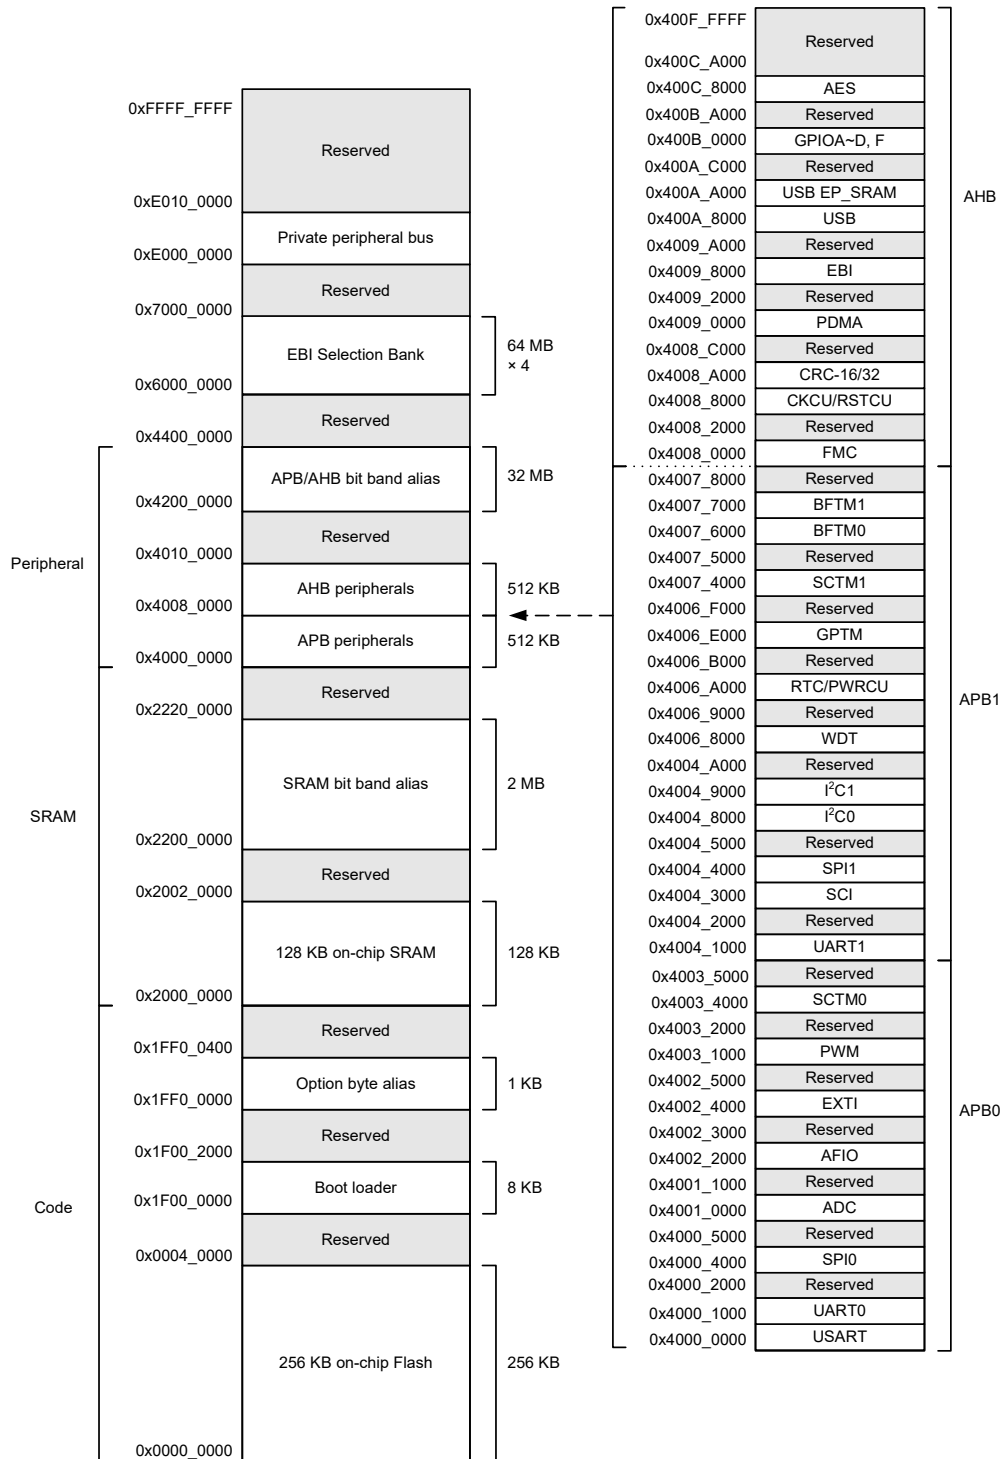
0xFFFF_FFFF
Reserved
0xE010_0000
Private peripheral bus
0xE000_0000
Reserved
0x7000_0000
EBI Selection Bank
64 MB × 4
0x6000_0000
Reserved
0x4400_0000
APB/AHB bit band alias
32 MB
0x4200_0000
Reserved
0x4010_0000
Peripheral
AHB peripherals
512 KB
0x4008_0000
APB peripherals
512 KB
0x4000_0000
Reserved
0x2220_0000
SRAM bit band alias
2 MB
SRAM
0x2200_0000
Reserved
0x2002_0000
128 KB on-chip SRAM
128 KB
0x2000_0000
Reserved
0x1FF0_0400
Option byte alias
1 KB
0x1FF0_0000
Reserved
0x1F00_2000
Boot loader
8 KB
Code
0x1F00_0000
Reserved
0x0004_0000
256 KB on-chip Flash
256 KB
0x0000_0000

0x400F_FFFF
Reserved
0x400C_A000
0x400C_8000 AES
0x400B_A000 Reserved
0x400B_0000 GPIOA~D, F
0x400A_C000 Reserved
0x400A_A000 USB EP_SRAM
0x400A_8000 USB
0x4009_A000 Reserved
0x4009_8000 EBI
0x4009_2000 Reserved
0x4009_0000 PDMA
0x4008_C000 Reserved
0x4008_A000 CRC-16/32
0x4008_8000 CKCU/RSTCU
0x4008_2000 Reserved
0x4008_0000 FMC
AHB
0x4007_8000 Reserved
0x4007_7000 BFTM1
0x4007_6000 BFTM0
0x4007_5000 Reserved
0x4007_4000 SCTM1
0x4006_F000 Reserved
0x4006_E000 GPTM
0x4006_B000 Reserved
0x4006_A000 RTC/PWRCU
0x4006_9000 Reserved
0x4006_8000 WDT
0x4004_A000 Reserved
0x4004_9000 I$^2$C1
0x4004_8000 I$^2$C0
0x4004_5000 Reserved
0x4004_4000 SPI1
0x4004_3000 SCI
0x4004_2000 Reserved
0x4004_1000 UART1
APB1
0x4003_5000 Reserved
0x4003_4000 SCTM0
0x4003_2000 Reserved
0x4003_1000 PWM
0x4002_5000 Reserved
0x4002_4000 EXTI
0x4002_3000 Reserved
0x4002_2000 AFIO
0x4001_1000 Reserved
0x4001_0000 ADC
0x4000_5000 Reserved
0x4000_4000 SPI0
0x4000_2000 Reserved
0x4000_1000 UART0
0x4000_0000 USART
APB0